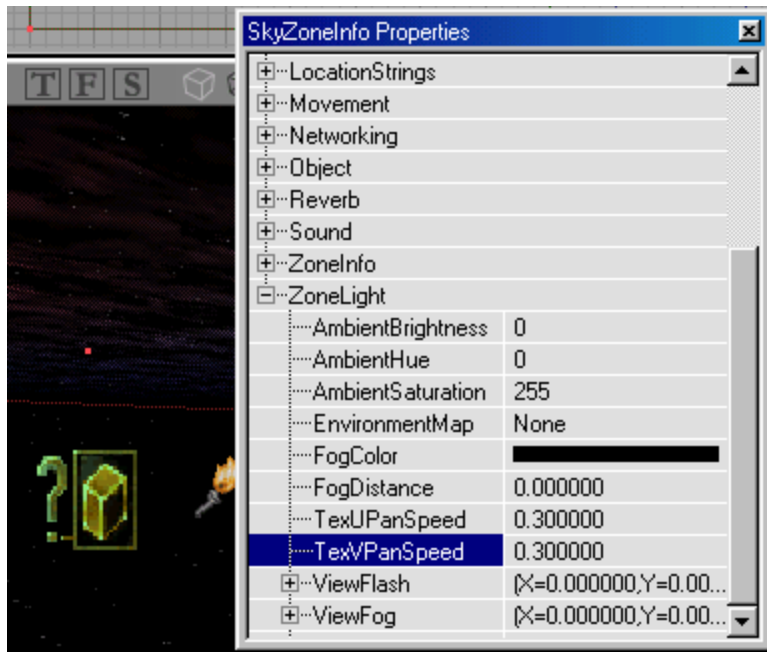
T F S

SkyZoneInfo Properties

⊞ LocationStrings
⊞ Movement
⊞ Networking
⊞ Object
⊞ Reverb
⊞ Sound
⊞ ZoneInfo
⊟ ZoneLight

| | |
|---|---|
| AmbientBrightness | 0 |
| AmbientHue | 0 |
| AmbientSaturation | 255 |
| EnvironmentMap | None |
| FogColor | |
| FogDistance | 0.000000 |
| TexUPanSpeed | 0.300000 |
| TexVPanSpeed | 0.300000 |
| ⊞ ViewFlash | (X=0.000000,Y=0.00... |
| ⊞ ViewFog | (X=0.000000,Y=0.00... |